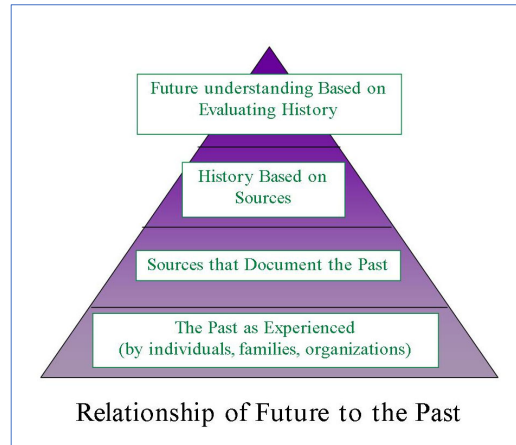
Future understanding Based on Evaluating History

History Based on Sources

Sources that Document the Past

The Past as Experienced (by individuals, families, organizations)

Relationship of Future to the Past